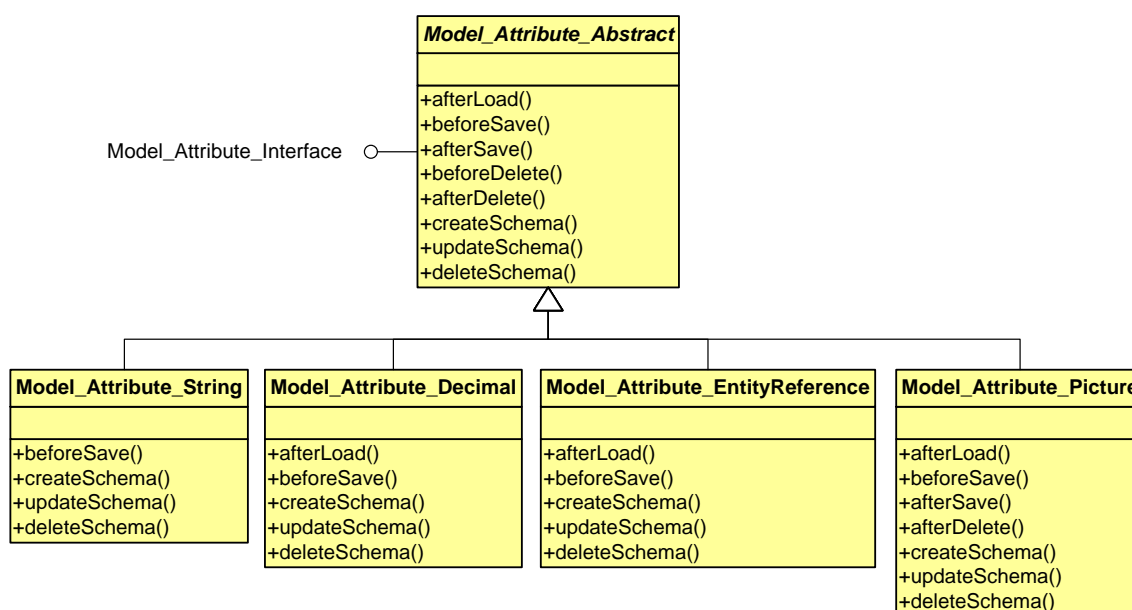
Model_Attribute_Abstract

+afterLoad()
+beforeSave()
+afterSave()
+beforeDelete()
+afterDelete()
+createSchema()
+updateSchema()
+deleteSchema()

Model_Attribute_Interface

Model_Attribute_String

+beforeSave()
+createSchema()
+updateSchema()
+deleteSchema()

Model_Attribute_Decimal

+afterLoad()
+beforeSave()
+createSchema()
+updateSchema()
+deleteSchema()

Model_Attribute_EntityReference

+afterLoad()
+beforeSave()
+createSchema()
+updateSchema()
+deleteSchema()

Model_Attribute_Picture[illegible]

+afterLoad()
+beforeSave()
+afterSave()
+afterDelete()
+createSchema()
+updateSchema()
+deleteSchema()